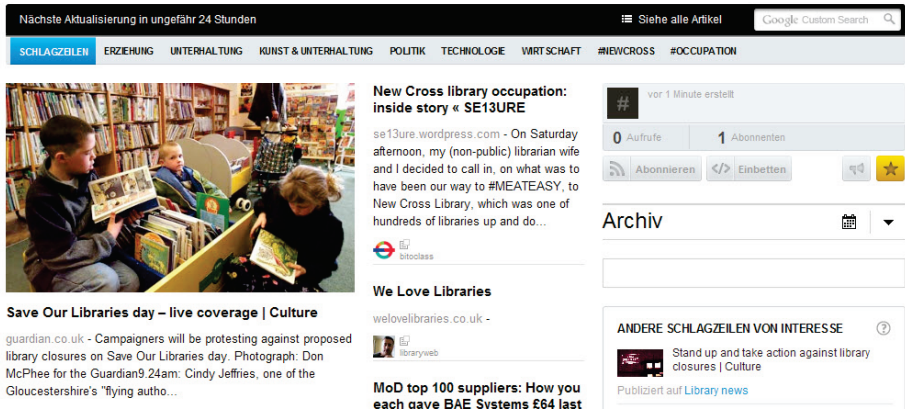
Nächste Aktualisierung in ungefähr 24 Stunden

Siehe alle Artikel

Google Custom Search

SCHLAGZEILEN ERZIEHUNG UNTERHALTUNG KUNST & UNTERHALTUNG POLITIK TECHNOLOGIE WIRTSCHAFT #NEWCROSS #OCCUPATION

Save Our Libraries day – live coverage | Culture

guardian.co.uk - Campaigners will be protesting against proposed library closures on Save Our Libraries day. Photograph: Don McPhee for the Guardian9.24am: Cindy Jeffries, one of the Gloucestershire's "flying autho...

New Cross library occupation: inside story « SE13URE

se13ure.wordpress.com - On Saturday afternoon, my (non-public) librarian wife and I decided to call in, on what was to have been our way to #MEATEASY, to New Cross Library, which was one of hundreds of libraries up and do...

bitoclass

We Love Libraries

welovelibraries.co.uk -

libraryweb

MoD top 100 suppliers: How you each gave BAE Systems £64 last

#

vor 1 Minute erstellt

0 Aufrufe

1 Abonnenten

Abonnieren

Einbetten

Archiv

ANDERE SCHLAGZEILEN VON INTERESSE

Stand up and take action against library closures | Culture

Publiziert auf Library news